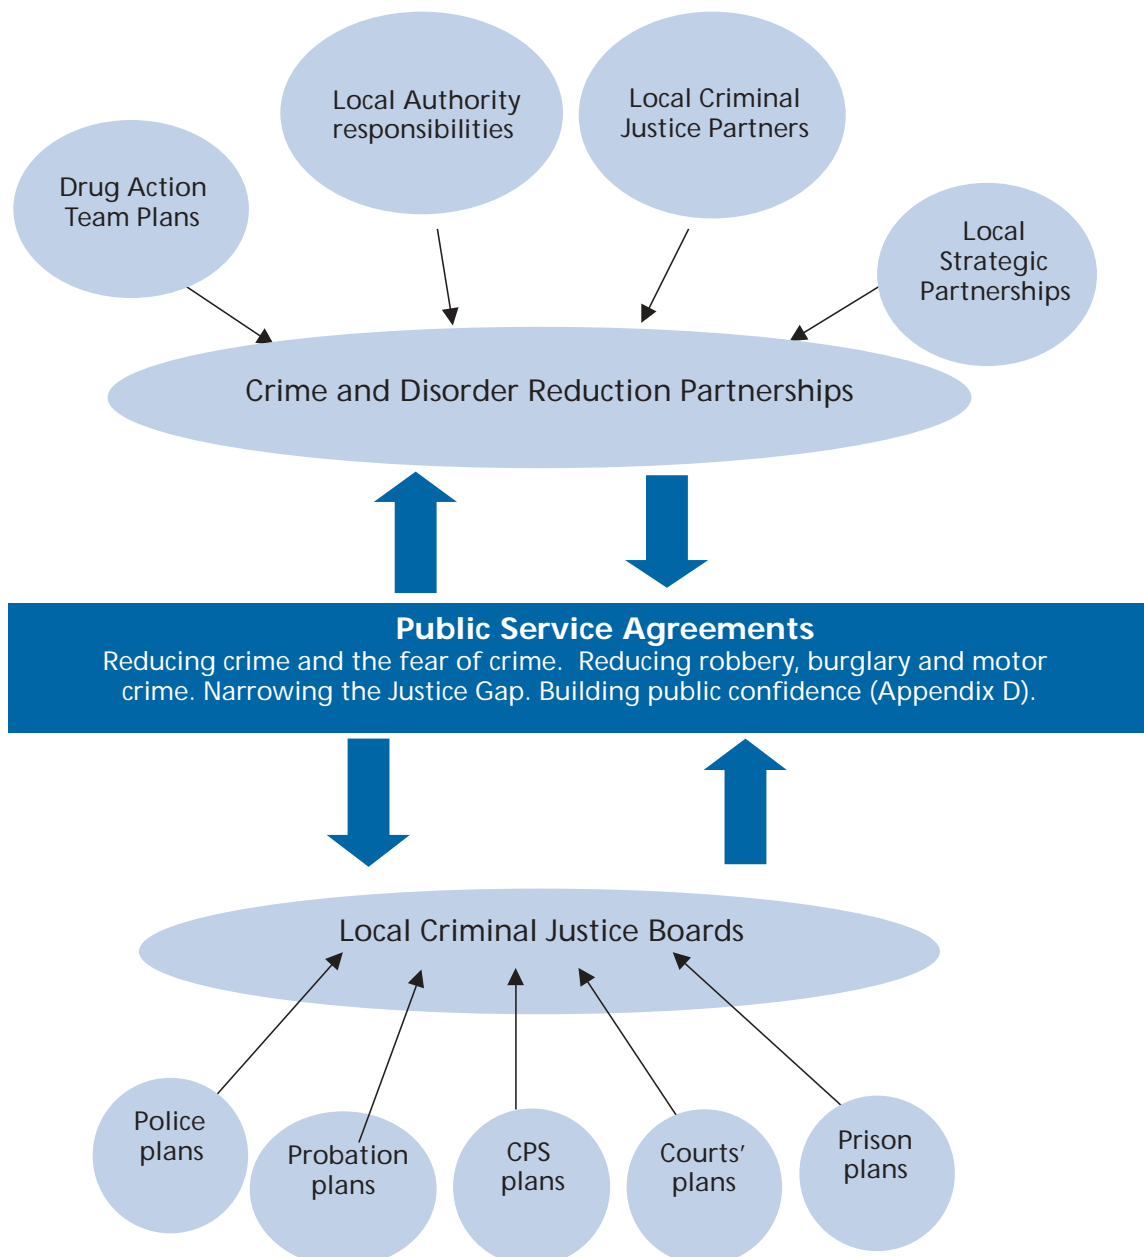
Local Authority responsibilities

Local Criminal Justice Partners

Drug Action Team Plans

Local Strategic Partnerships

Crime and Disorder Reduction Partnerships

**Public Service Agreements**
Reducing crime and the fear of crime. Reducing robbery, burglary and motor crime. Narrowing the Justice Gap. Building public confidence (Appendix D).

Local Criminal Justice Boards

Police plans

Probation plans

CPS plans

Courts' plans

Prison plans